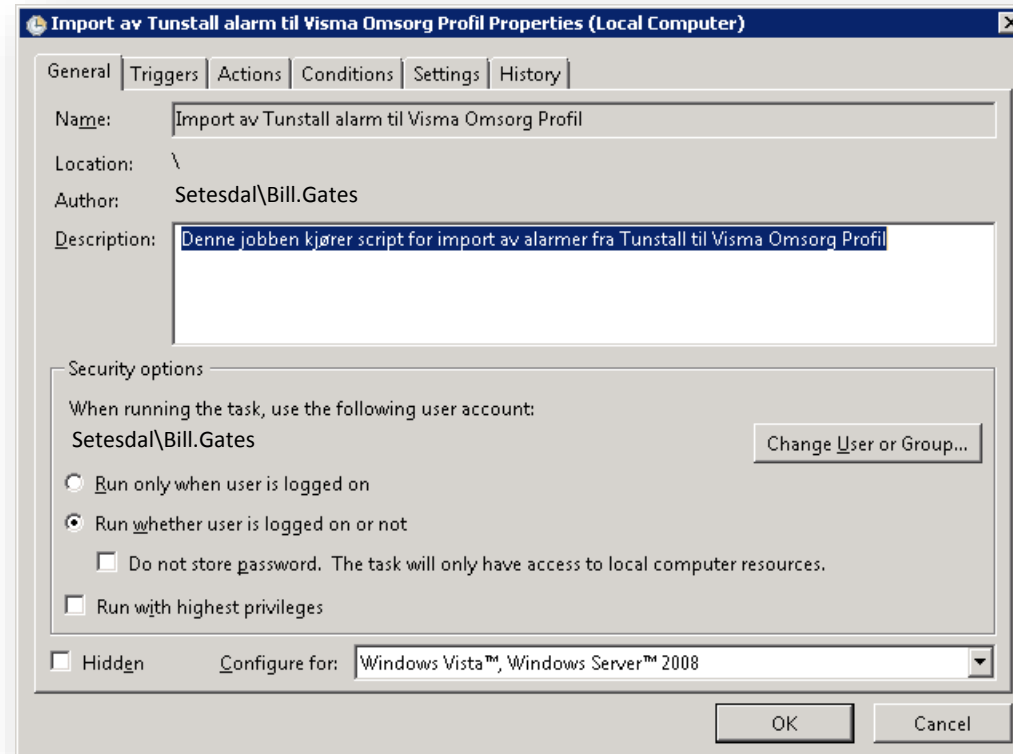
Import av Tunstall alarm til Visma Omsorg Profil Properties (Local Computer)

General | Triggers | Actions | Conditions | Settings | History

Name: Import av Tunstall alarm til Visma Omsorg Profil

Location: \

Author: Setesdal\Bill.Gates

Description: Denne jobben kjører script for import av alarmer fra Tunstall til Visma Omsorg Profil

Security options

When running the task, use the following user account:

Setesdal\Bill.Gates

Change User or Group...

Run only when user is logged on

Run whether user is logged on or not

Do not store password. The task will only have access to local computer resources.

Run with highest privileges

Hidden

Configure for: Windows Vista™, Windows Server™ 2008

OK

Cancel